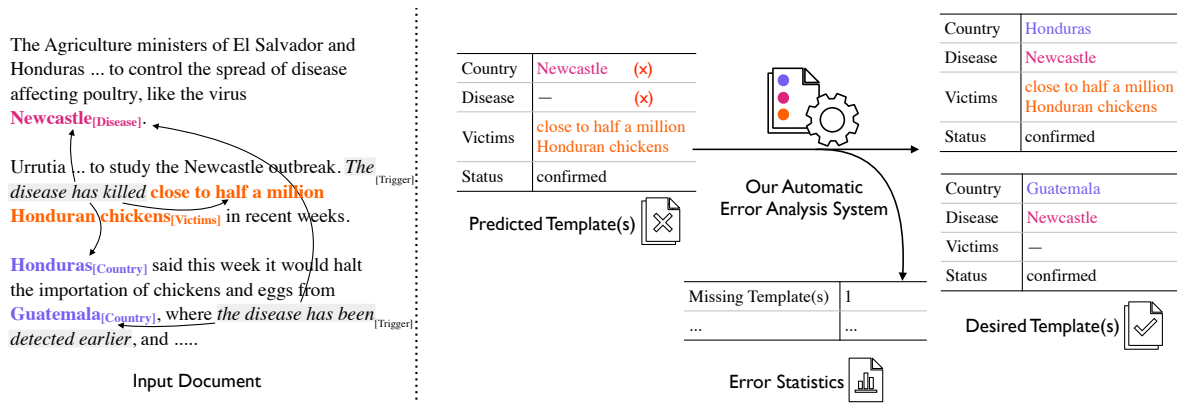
The Agriculture ministers of El Salvador and Honduras ... to control the spread of disease affecting poultry, like the virus **Newcastle**$_{\text{[Disease]}}$.

Urrutia ... to study the Newcastle outbreak. *The disease has killed* $_{\text{[Trigger]}}$ **close to half a million Honduran chickens**$_{\text{[Victims]}}$ in recent weeks.

**Honduras**$_{\text{[Country]}}$ said this week it would halt the importation of chickens and eggs from **Guatemala**$_{\text{[Country]}}$, where *the disease has been* $_{\text{[Trigger]}}$ *detected earlier*, and .....

Input Document

| Country | Newcastle (x) |
|---|---|
| Disease | — (x) |
| Victims | close to half a million Honduran chickens |
| Status | confirmed |

Predicted Template(s)

Our Automatic Error Analysis System

| Missing Template(s) | 1 |
|---|---|
| ... | ... |

Error Statistics

| Country | Honduras |
|---|---|
| Disease | Newcastle |
| Victims | close to half a million Honduran chickens |
| Status | confirmed |

| Country | Guatemala |
|---|---|
| Disease | Newcastle |
| Victims | — |
| Status | confirmed |

Desired Template(s)